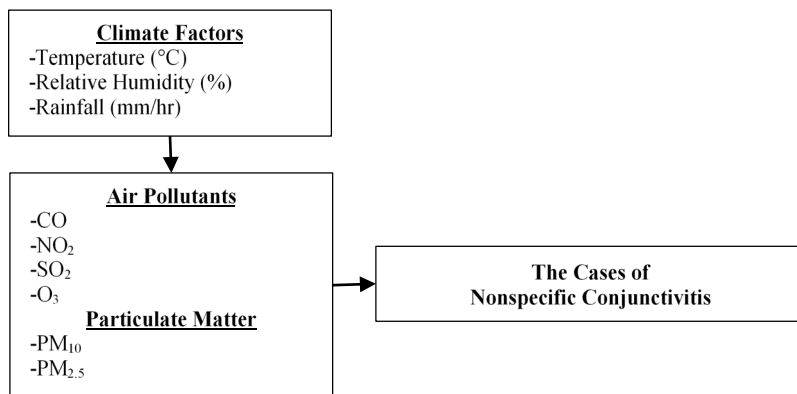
**Climate Factors**
-Temperature (°C)
-Relative Humidity (%)
-Rainfall (mm/hr)

**Air Pollutants**
-CO
-$NO_2$
-$SO_2$
-$O_3$
**Particulate Matter**
-$PM_{10}$
-$PM_{2.5}$

**The Cases of Nonspecific Conjunctivitis**